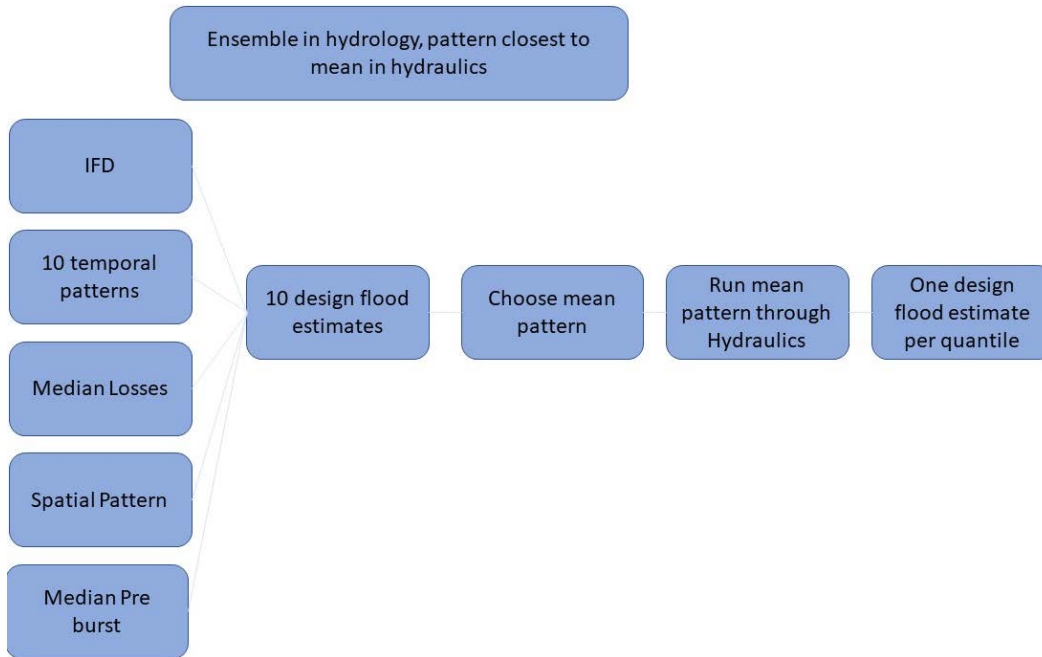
Ensemble in hydrology, pattern closest to mean in hydraulics

IFD

10 temporal patterns

Median Losses

Spatial Pattern

Median Pre burst

10 design flood estimates

Choose mean pattern

Run mean pattern through Hydraulics

One design flood estimate per quantile